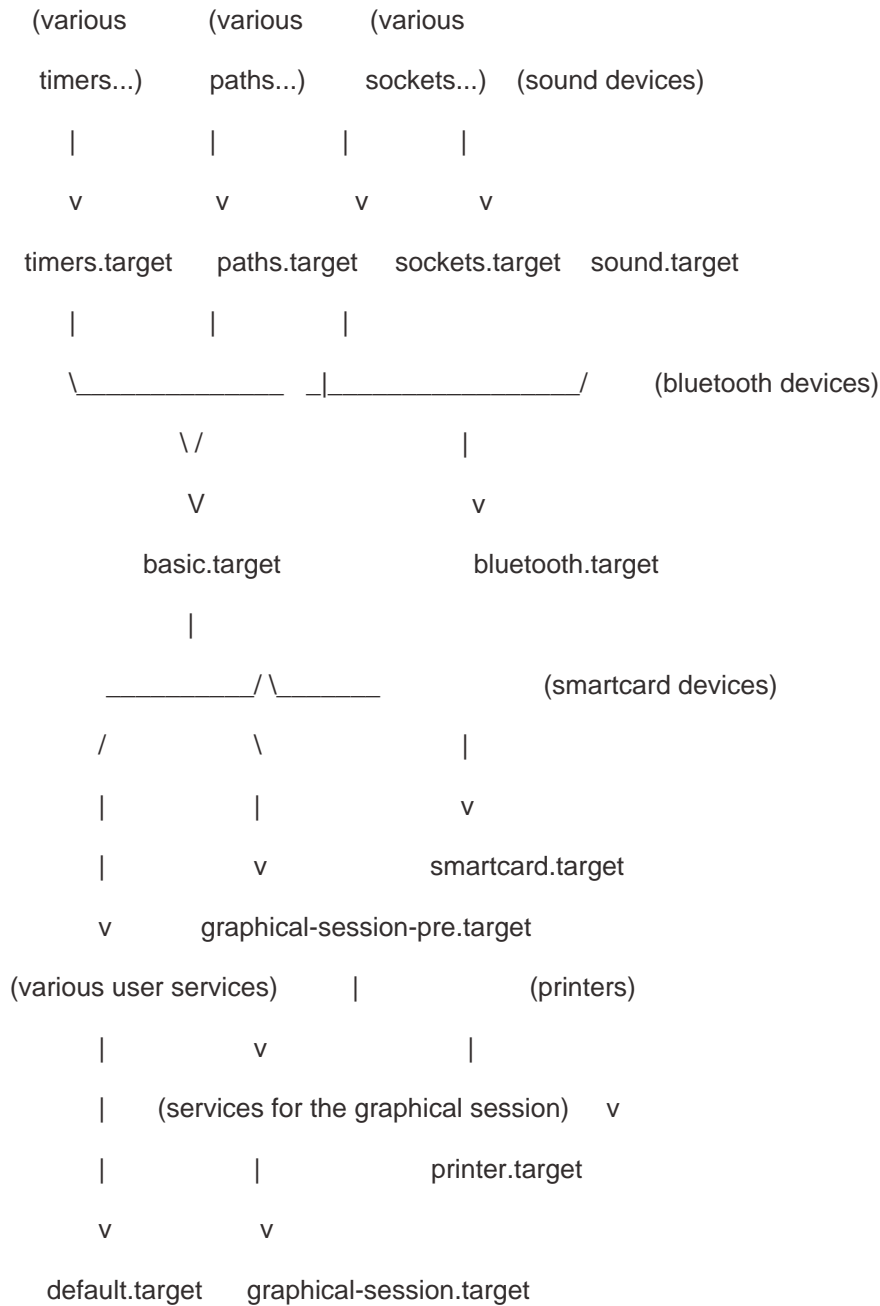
(various (various (various

timers...) paths...) sockets...) (sound devices)

| | | |

v v v v

timers.target paths.target sockets.target sound.target

| | |

\______________ _|_________________/ (bluetooth devices)

\ / |

V v

basic.target bluetooth.target

|

__________/ \_______ (smartcard devices)

/ \ |

| | v

| v smartcard.target

v graphical-session-pre.target

(various user services) | (printers)

| v |

| (services for the graphical session) v

| | printer.target

v v

default.target graphical-session.target